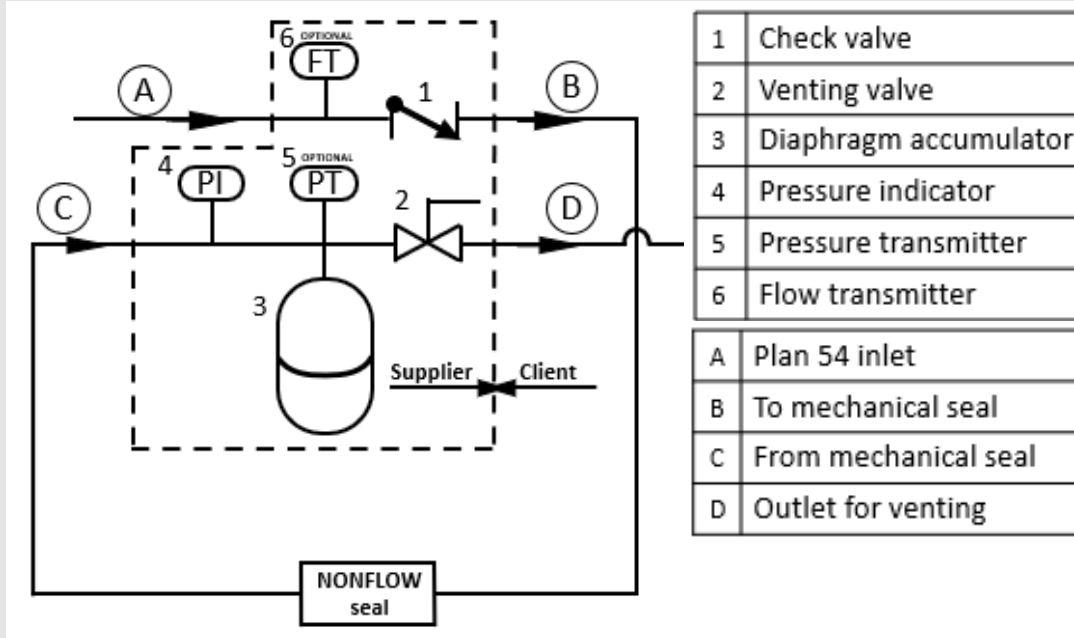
6 OPTIONAL FT

A

1

B

4 PI

5 OPTIONAL PT

C

2

D

3

Supplier

Client

NONFLOW seal

| 1 | Check valve |
|---|---|
| 2 | Venting valve |
| 3 | Diaphragm accumulator |
| 4 | Pressure indicator |
| 5 | Pressure transmitter |
| 6 | Flow transmitter |

| A | Plan 54 inlet |
|---|---|
| B | To mechanical seal |
| C | From mechanical seal |
| D | Outlet for venting |